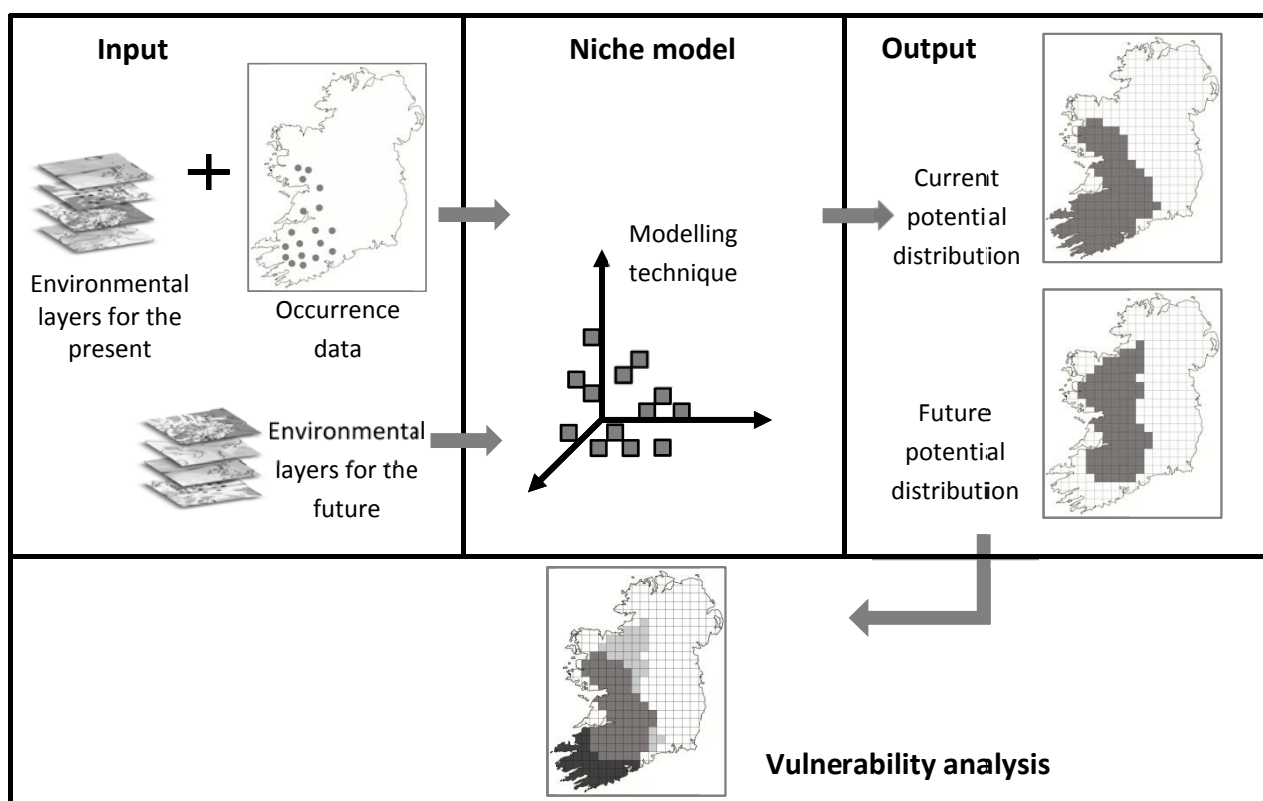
Input

Environmental layers for the present

Occurrence data

Environmental layers for the future

Niche model

Modelling technique

Output

Current potential distribution

Future potential distribution

Vulnerability analysis